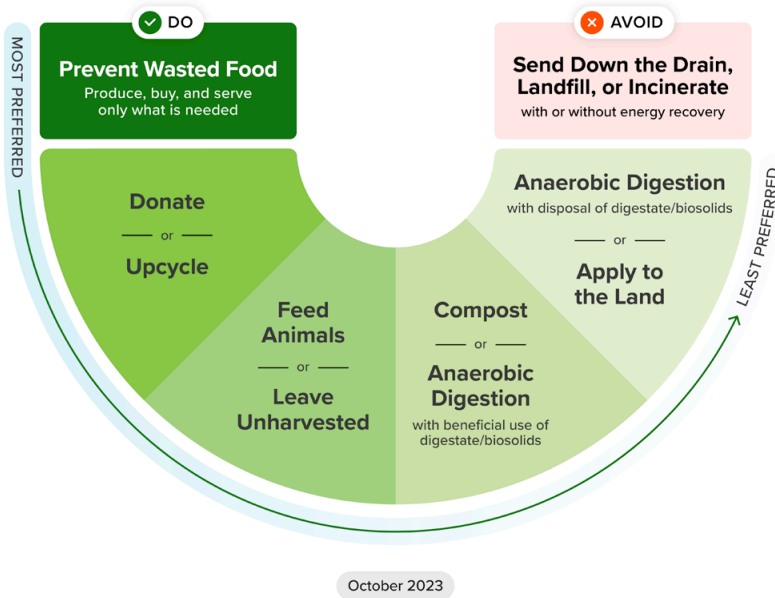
DO

Prevent Wasted Food

Produce, buy, and serve only what is needed

AVOID

Send Down the Drain, Landfill, or Incinerate

with or without energy recovery

MOST PREFERRED

Donate

or

Upcycle

Feed Animals

or

Leave Unharvested

Compost

or

Anaerobic Digestion

with beneficial use of digestate/biosolids

Anaerobic Digestion

with disposal of digestate/biosolids

or

Apply to the Land

LEAST PREFERRED

October 2023